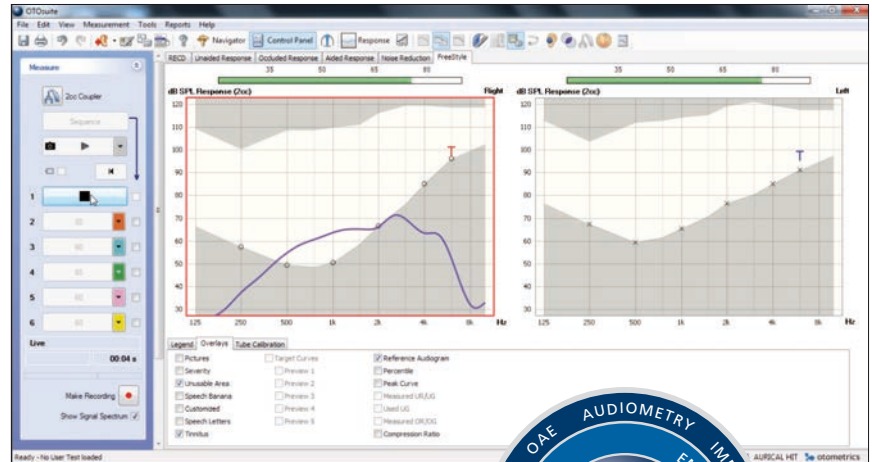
OTOsuite

File Edit View Measurement Tools Reports Help

Navigator Control Panel Response

Measure

2cc Coupler

Sequence

1

2

3

4

5

6

Live

00:04 s

Make Recording

Show Signal Spectrum

REM Unaided Response Occluded Response Aided Response Noise Reduction FreeStyle

35 50 65 80

dB SPL Response (2cc)

Right

120 110 100 90 80 70 60 50 40 30

125 250 500 1k 2k 4k 8k Hz

35 50 65 80

dB SPL Response (2cc)

Left

120 110 100 90 80 70 60 50 40 30

125 250 500 1k 2k 4k 8k Hz

Legend Overlays Tube Calibration

Pictures
Severity
Unusable Area
Speech Banana
Customized
Speech Letters
Tinnitus

Target Curves
Preview 1
Preview 2
Preview 3
Preview 4
Preview 5

Reference Audiogram
Percentile
Peak Curve
Measured UR/UG
Used UG
Measured OR/OG
Compression Ratio

Ready - No User Test loaded

AURICAL HIT otometrics

OAE AUDIOMETRY IM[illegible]